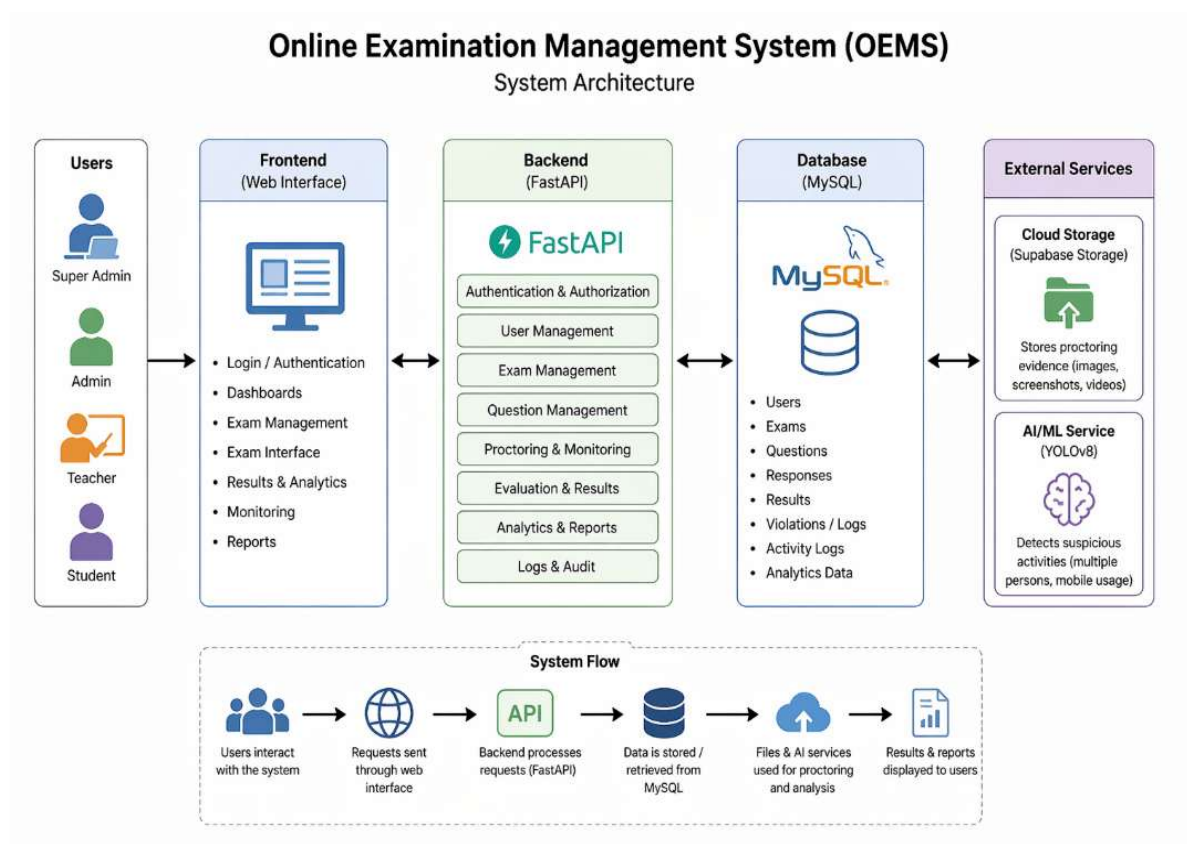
Online Examination Management System (OEMS)
System Architecture

Users
Super Admin
Admin
Teacher
Student

Frontend
(Web Interface)
• Login / Authentication
• Dashboards
• Exam Management
• Exam Interface
• Results & Analytics
• Monitoring
• Reports

Backend
(FastAPI)
FastAPI
Authentication & Authorization
User Management
Exam Management
Question Management
Proctoring & Monitoring
Evaluation & Results
Analytics & Reports
Logs & Audit

Database
(MySQL)
MySQL
• Users
• Exams
• Questions
• Responses
• Results
• Violations / Logs
• Activity Logs
• Analytics Data

External Services
Cloud Storage
(Supabase Storage)
Stores proctoring evidence (images, screenshots, videos)
AI/ML Service
(YOLOv8)
Detects suspicious activities (multiple persons, mobile usage)

System Flow
Users interact with the system
Requests sent through web interface
API
Backend processes requests (FastAPI)
Data is stored / retrieved from MySQL
Files & AI services used for proctoring and analysis
Results & reports displayed to users